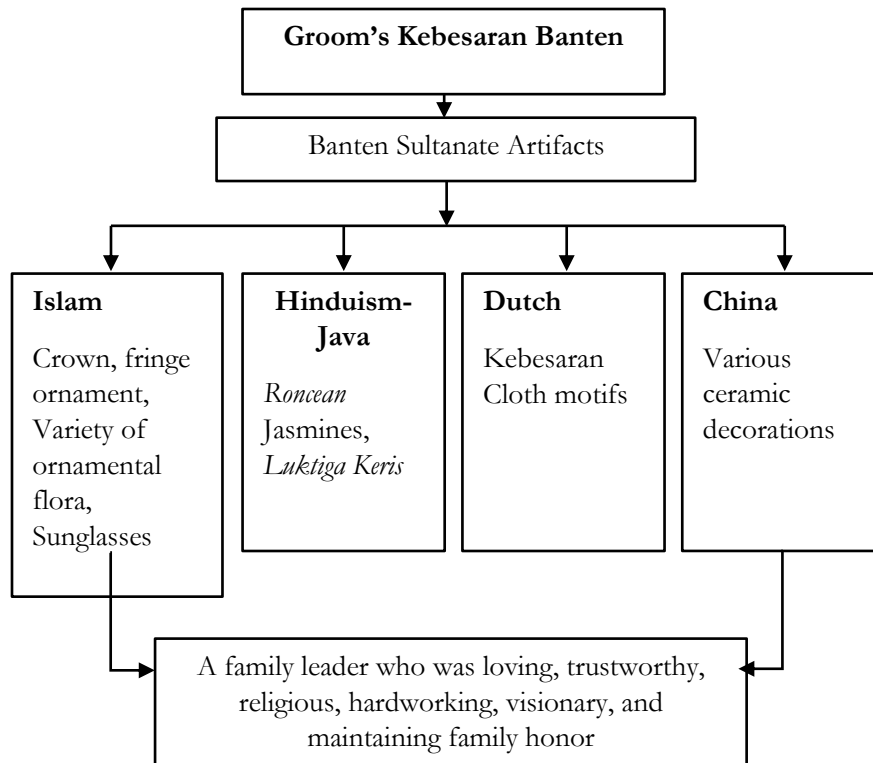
**Groom's Kebesaran Banten**

Banten Sultanate Artifacts

**Islam**

Crown, fringe ornament, Variety of ornamental flora, Sunglasses

**Hinduism-Java**

*Roncean* Jasmines, *Luktiga Keris*

**Dutch**

Kebesaran Cloth motifs

**China**

Various ceramic decorations

A family leader who was loving, trustworthy, religious, hardworking, visionary, and maintaining family honor